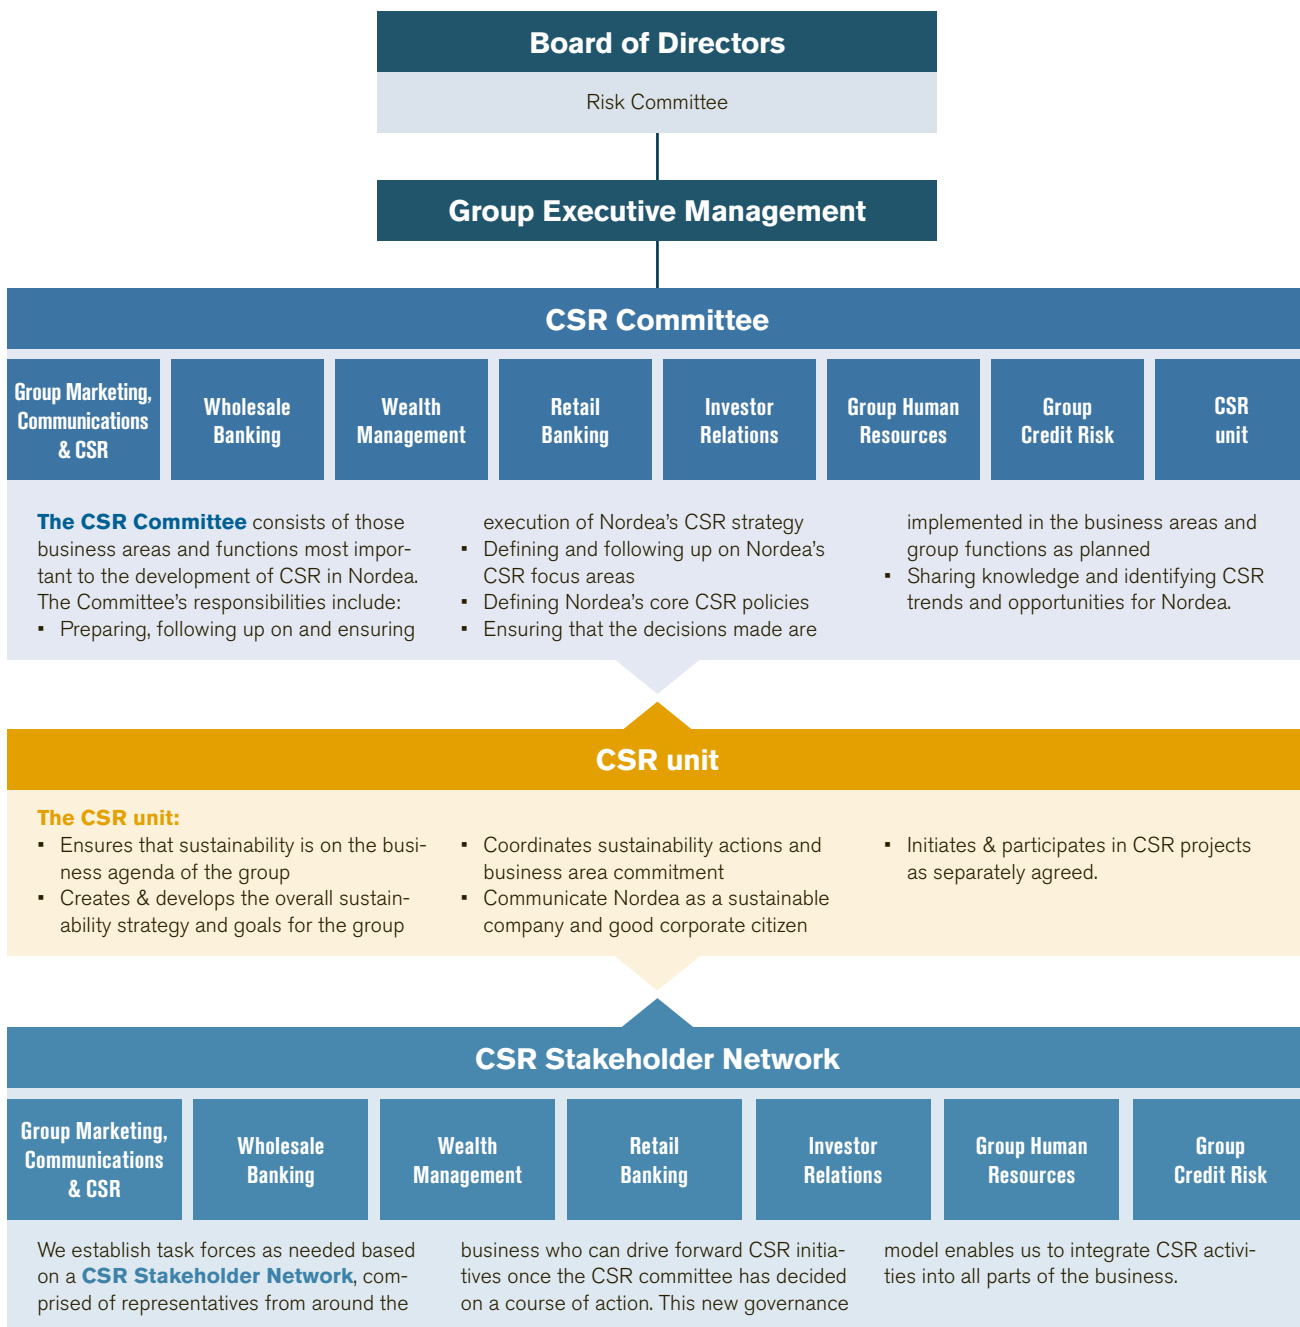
Board of Directors

Risk Committee

Group Executive Management

CSR Committee

Group Marketing, Communications & CSR

Wholesale Banking

Wealth Management

Retail Banking

Investor Relations

Group Human Resources

Group Credit Risk

CSR unit

The CSR Committee consists of those business areas and functions most important to the development of CSR in Nordea. The Committee's responsibilities include:
▪ Preparing, following up on and ensuring execution of Nordea's CSR strategy
▪ Defining and following up on Nordea's CSR focus areas
▪ Defining Nordea's core CSR policies
▪ Ensuring that the decisions made are implemented in the business areas and group functions as planned
▪ Sharing knowledge and identifying CSR trends and opportunities for Nordea.

CSR unit

The CSR unit:
▪ Ensures that sustainability is on the business agenda of the group
▪ Creates & develops the overall sustainability strategy and goals for the group
▪ Coordinates sustainability actions and business area commitment
▪ Communicate Nordea as a sustainable company and good corporate citizen
▪ Initiates & participates in CSR projects as separately agreed.

CSR Stakeholder Network

Group Marketing, Communications & CSR

Wholesale Banking

Wealth Management

Retail Banking

Investor Relations

Group Human Resources

Group Credit Risk

We establish task forces as needed based on a CSR Stakeholder Network, comprised of representatives from around the business who can drive forward CSR initiatives once the CSR committee has decided on a course of action. This new governance model enables us to integrate CSR activities into all parts of the business.